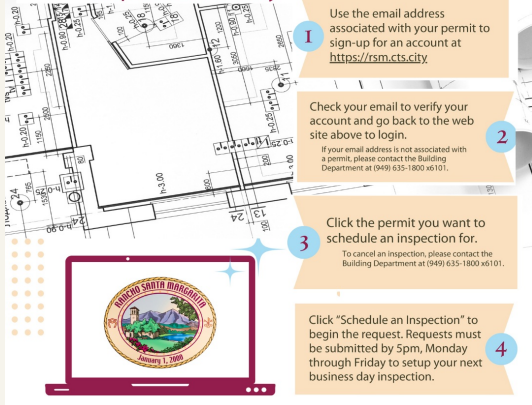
1

Use the email address associated with your permit to sign-up for an account at https://rsm.cts.city

Check your email to verify your account and go back to the web site above to login.

If your email address is not associated with a permit, please contact the Building Department at (949) 635-1800 x6101.

2

3

Click the permit you want to schedule an inspection for.

To cancel an inspection, please contact the Building Department at (949) 635-1800 x6101.

RANCHO SANTA MARGARITA
January 1, 2000

Click "Schedule an Inspection" to begin the request. Requests must be submitted by 5pm, Monday through Friday to setup your next business day inspection.

4